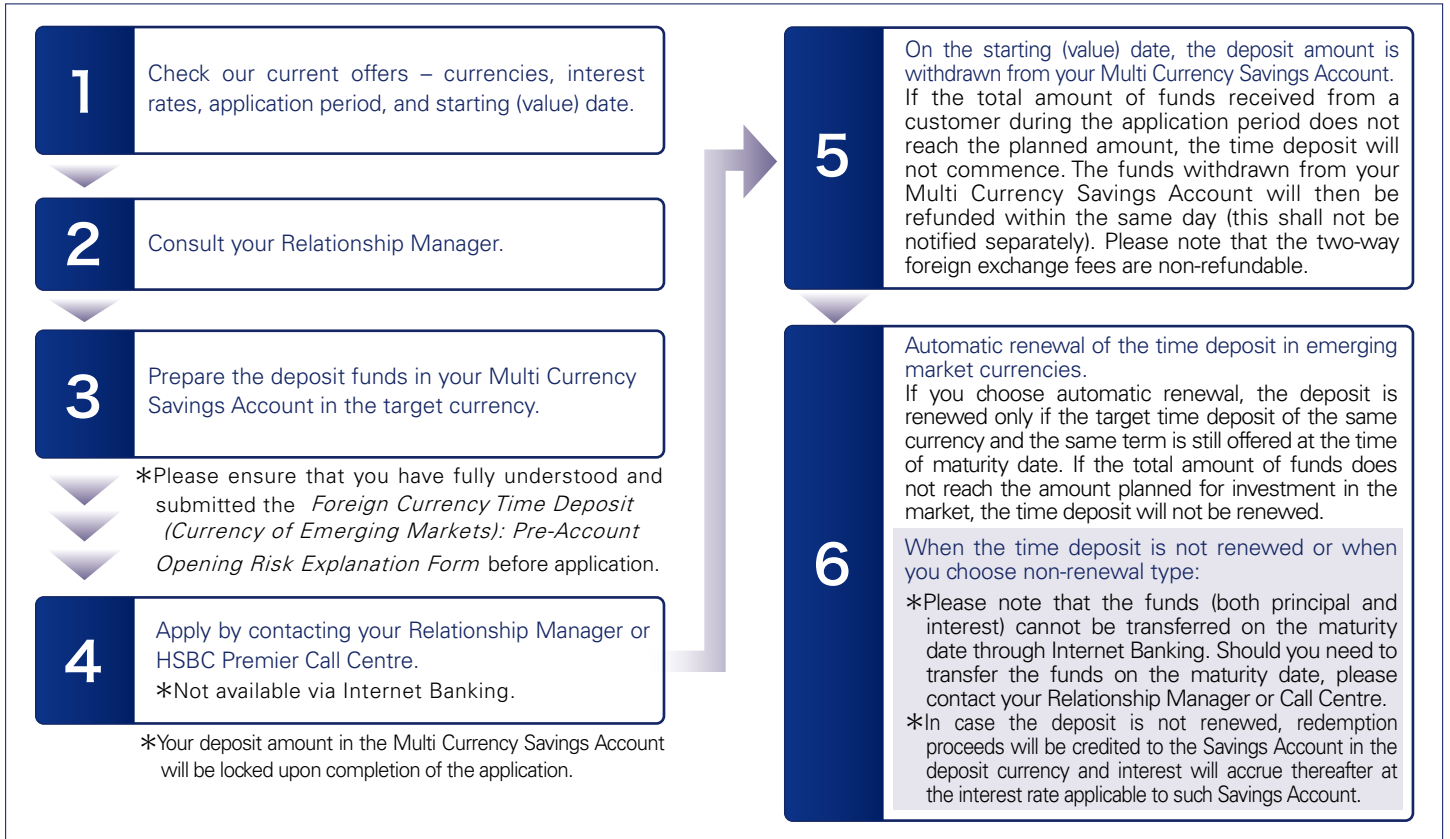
1

Check our current offers – currencies, interest rates, application period, and starting (value) date.

2

Consult your Relationship Manager.

3

Prepare the deposit funds in your Multi Currency Savings Account in the target currency.

*Please ensure that you have fully understood and submitted the *Foreign Currency Time Deposit (Currency of Emerging Markets): Pre-Account Opening Risk Explanation Form* before application.

4

Apply by contacting your Relationship Manager or HSBC Premier Call Centre.
*Not available via Internet Banking.

*Your deposit amount in the Multi Currency Savings Account will be locked upon completion of the application.

5

On the starting (value) date, the deposit amount is withdrawn from your Multi Currency Savings Account.
If the total amount of funds received from a customer during the application period does not reach the planned amount, the time deposit will not commence. The funds withdrawn from your Multi Currency Savings Account will then be refunded within the same day (this shall not be notified separately). Please note that the two-way foreign exchange fees are non-refundable.

6

Automatic renewal of the time deposit in emerging market currencies.
If you choose automatic renewal, the deposit is renewed only if the target time deposit of the same currency and the same term is still offered at the time of maturity date. If the total amount of funds does not reach the amount planned for investment in the market, the time deposit will not be renewed.

When the time deposit is not renewed or when you choose non-renewal type:
*Please note that the funds (both principal and interest) cannot be transferred on the maturity date through Internet Banking. Should you need to transfer the funds on the maturity date, please contact your Relationship Manager or Call Centre.
*In case the deposit is not renewed, redemption proceeds will be credited to the Savings Account in the deposit currency and interest will accrue thereafter at the interest rate applicable to such Savings Account.